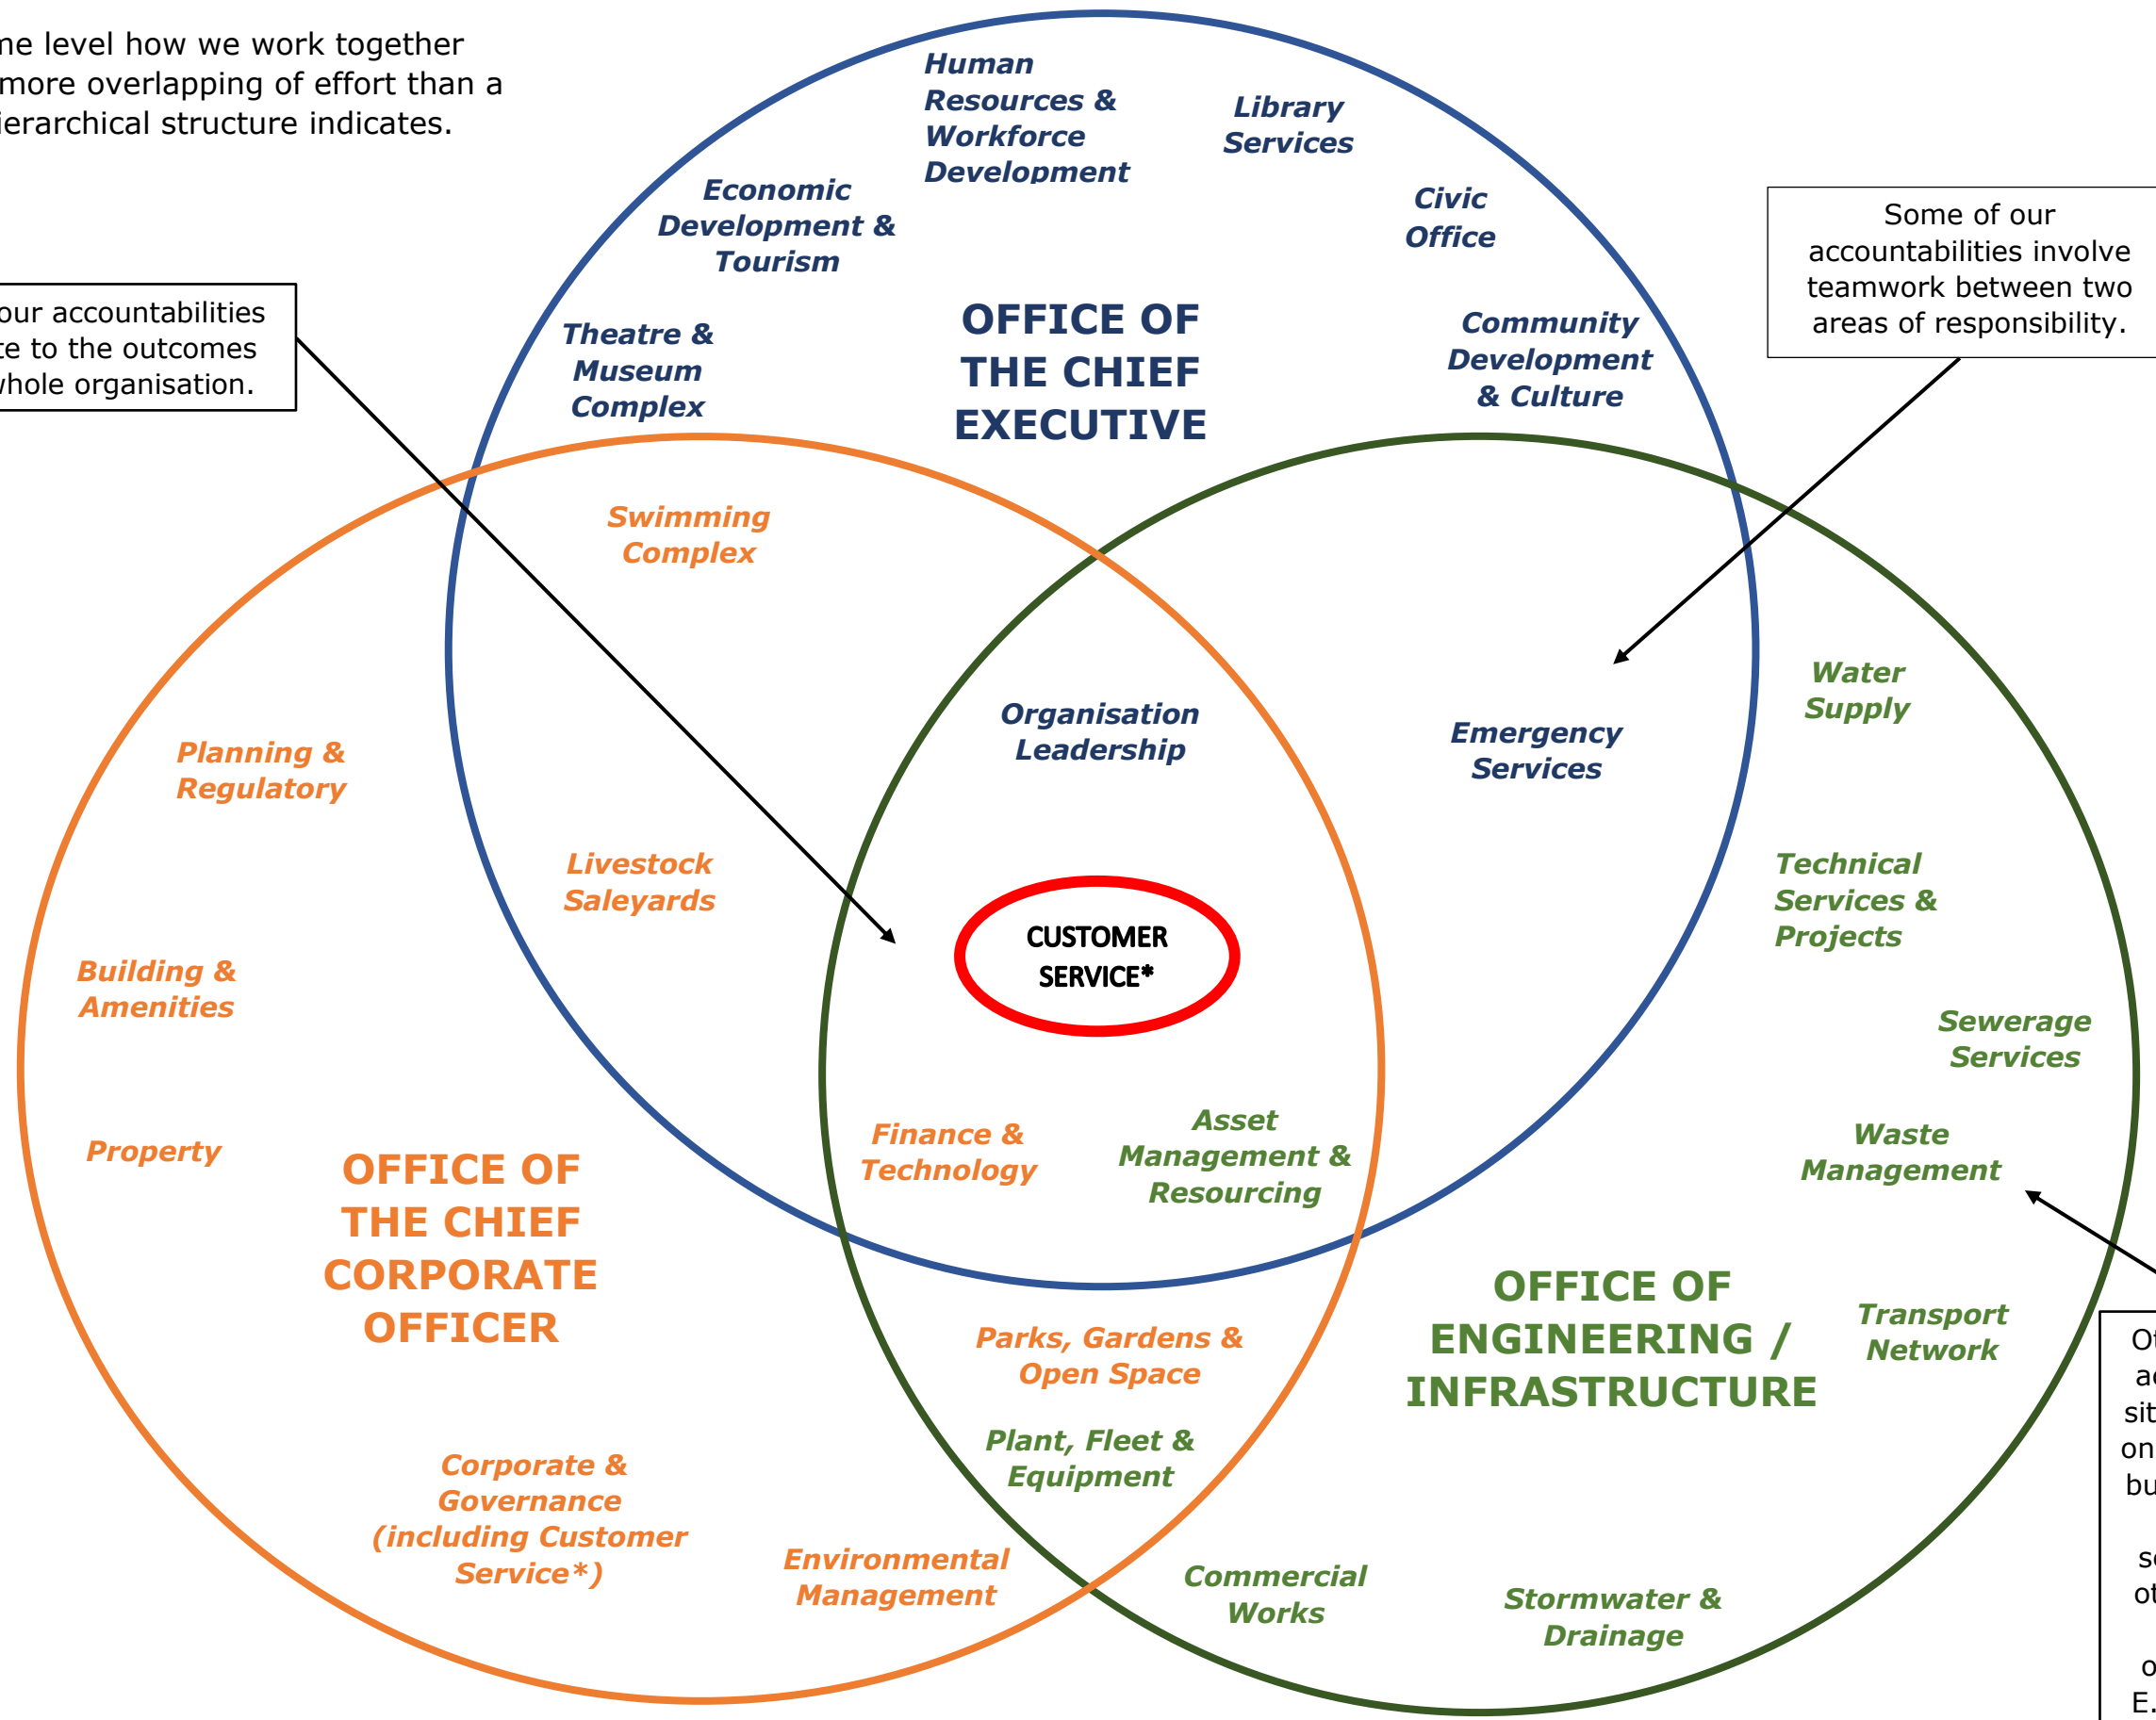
ne level how we work together more overlapping of effort than a ierarchical structure indicates.

our accountabilities e to the outcomes whole organisation.

Human Resources & Workforce Development

Library Services

Economic Development & Tourism

Civic Office

Some of our accountabilities involve teamwork between two areas of responsibility.

Theatre & Museum Complex

OFFICE OF THE CHIEF EXECUTIVE

Community Development & Culture

Swimming Complex

Organisation Leadership

Emergency Services

Water Supply

Planning & Regulatory

Livestock Saleyards

Technical Services & Projects

CUSTOMER SERVICE*

Building & Amenities

Sewerage Services

Finance & Technology

Asset Management & Resourcing

Waste Management

Property

OFFICE OF THE CHIEF CORPORATE OFFICER

OFFICE OF ENGINEERING / INFRASTRUCTURE

Transport Network

Parks, Gardens & Open Space

Plant, Fleet & Equipment

Corporate & Governance (including Customer Service*)

Environmental Management

Commercial Works

Stormwater & Drainage

O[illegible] a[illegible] si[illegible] on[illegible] bu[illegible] s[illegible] o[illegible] o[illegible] E.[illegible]